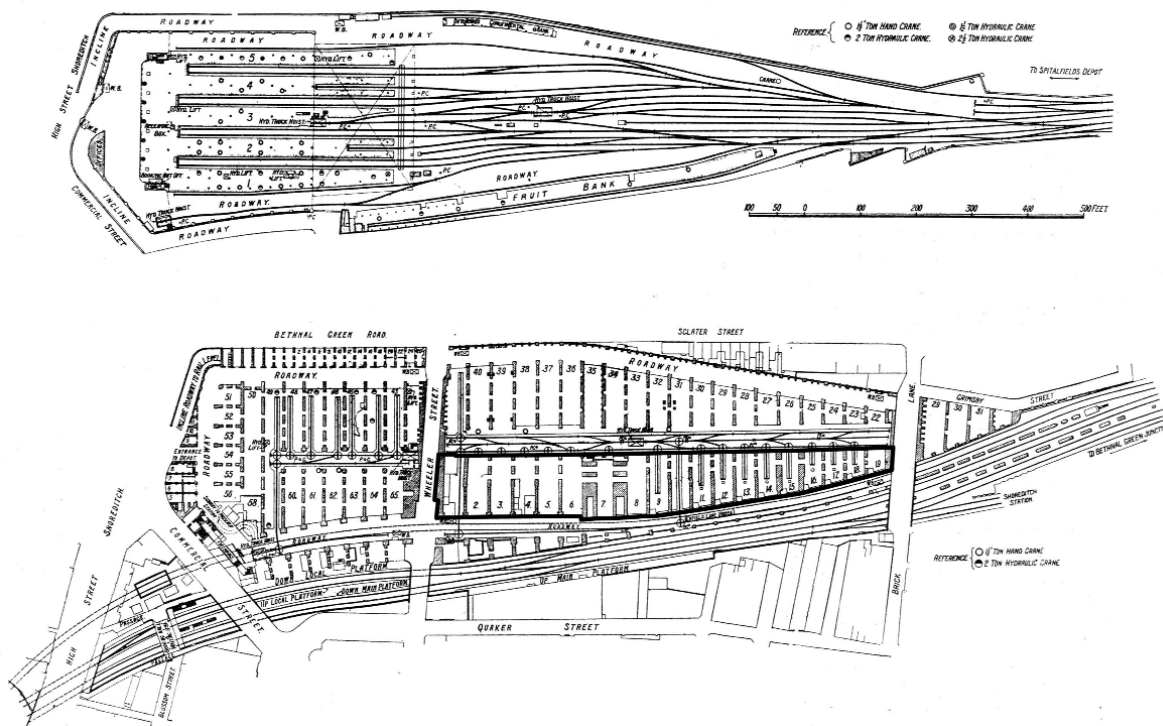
ROADWAY
ROADWAY
ROADWAY
REFERENCE { ○ $1\frac{1}{2}$ TON HAND CRANE ⊗ $1\frac{1}{2}$ TON HYDRAULIC CRANE
● 2 TON HYDRAULIC CRANE ⊗ $2\frac{1}{2}$ TON HYDRAULIC CRANE
TO SPITALFIELDS DEPOT
HIGH STREET SHOREDITCH
INCLINE
INCLINE
COMMERCIAL STREET
5
4
3
2
1
HYD. TRUCK HOIST
HYD. TRUCK HOIST
HYD. TRUCK HOIST
ROADWAY
FRUIT BANK
ROADWAY
ROADWAY
100 50 0 100 200 300 400 500 FEET

BETHNAL GREEN ROAD
SCLATER STREET
ROADWAY
ROADWAY
40 39 38 37 36 35 34 33 32 31 30 29 28 27 26 25 24 23 22
51 50
52
53
54
55
56
68
60 61 62 63 64 65
WHEELER STREET
1 2 3 4 5 6 7 8 9 10 11 12 13 14 15 16 17 18
LANE
BRICK
GRIMSBY STREET
29 30 31
TO BETHNAL GREEN JUNCTION
SHOREDITCH STATION
REFERENCE { ○ $1\frac{1}{2}$ TON HAND CRANE
● 2 TON HYDRAULIC CRANE
SHOREDITCH
HIGH STREET
COMMERCIAL STREET
ROADWAY
DOWN LOCAL PLATFORM
UP LOCAL PLATFORM
DOWN MAIN PLATFORM
UP MAIN PLATFORM
QUAKER STREET
BLOSSOM STREET